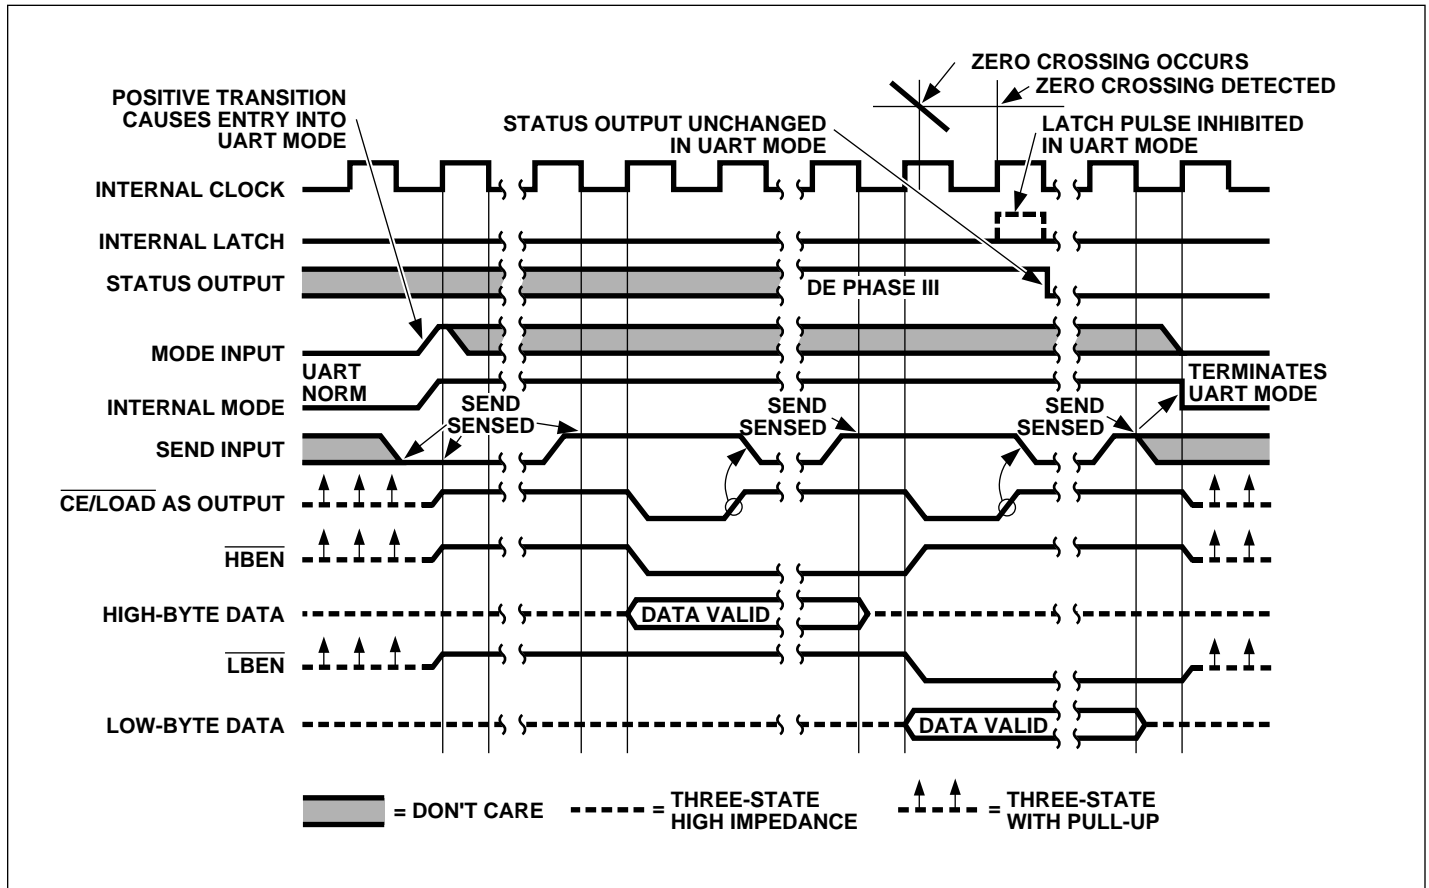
ZERO CROSSING OCCURS
ZERO CROSSING DETECTED
POSITIVE TRANSITION CAUSES ENTRY INTO UART MODE
STATUS OUTPUT UNCHANGED IN UART MODE
LATCH PULSE INHIBITED IN UART MODE

INTERNAL CLOCK
INTERNAL LATCH
STATUS OUTPUT
DE PHASE III
MODE INPUT
UART
NORM
INTERNAL MODE
TERMINATES UART MODE
SEND SENSED
SEND SENSED
SEND SENSED
SEND INPUT
$\overline{CE/LOAD}$ AS OUTPUT
$\overline{HBEN}$
HIGH-BYTE DATA
DATA VALID
$\overline{LBEN}$
LOW-BYTE DATA
DATA VALID

= DON'T CARE
= THREE-STATE HIGH IMPEDANCE
= THREE-STATE WITH PULL-UP